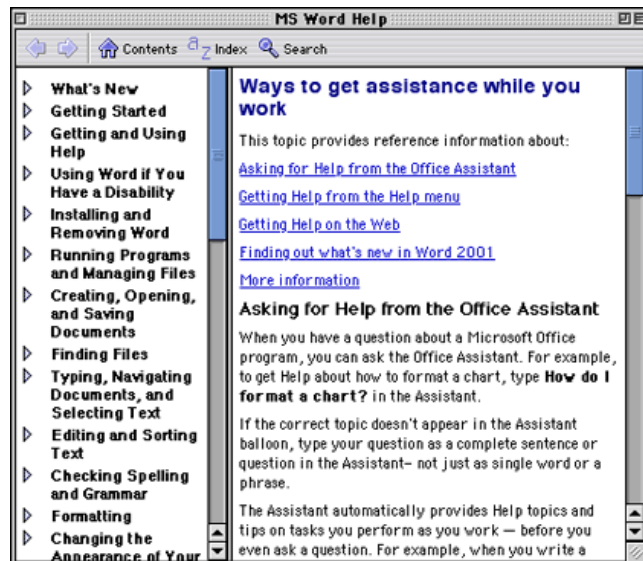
MS Word Help

Contents  Index  Search

What's New
Getting Started
Getting and Using Help
Using Word if You Have a Disability
Installing and Removing Word
Running Programs and Managing Files
Creating, Opening, and Saving Documents
Finding Files
Typing, Navigating Documents, and Selecting Text
Editing and Sorting Text
Checking Spelling and Grammar
Formatting
Changing the Appearance of Your

Ways to get assistance while you work

This topic provides reference information about:

Asking for Help from the Office Assistant

Getting Help from the Help menu

Getting Help on the Web

Finding out what's new in Word 2001

More information

Asking for Help from the Office Assistant

When you have a question about a Microsoft Office program, you can ask the Office Assistant. For example, to get Help about how to format a chart, type **How do I format a chart?** in the Assistant.

If the correct topic doesn't appear in the Assistant balloon, type your question as a complete sentence or question in the Assistant– not just as single word or a phrase.

The Assistant automatically provides Help topics and tips on tasks you perform as you work — before you even ask a question. For example, when you write a